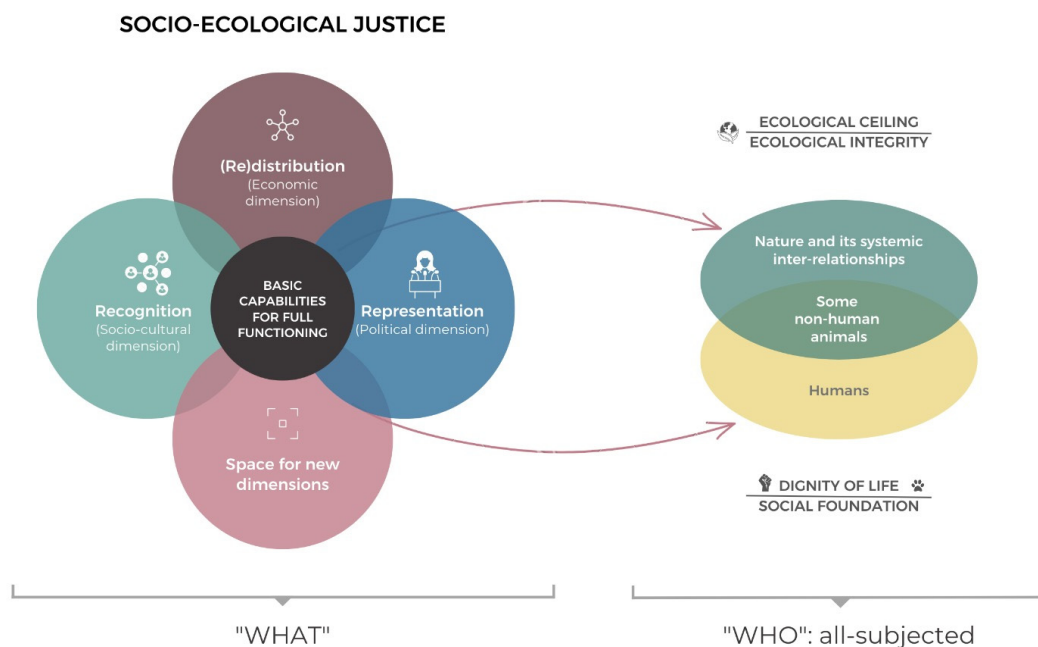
SOCIO-ECOLOGICAL JUSTICE

(Re)distribution
(Economic dimension)

Recognition
(Socio-cultural dimension)

BASIC CAPABILITIES FOR FULL FUNCTIONING

Representation
(Political dimension)

Space for new dimensions

ECOLOGICAL CEILING
ECOLOGICAL INTEGRITY

Nature and its systemic inter-relationships

Some non-human animals

Humans

DIGNITY OF LIFE
SOCIAL FOUNDATION

"WHAT"

"WHO": all-subjected